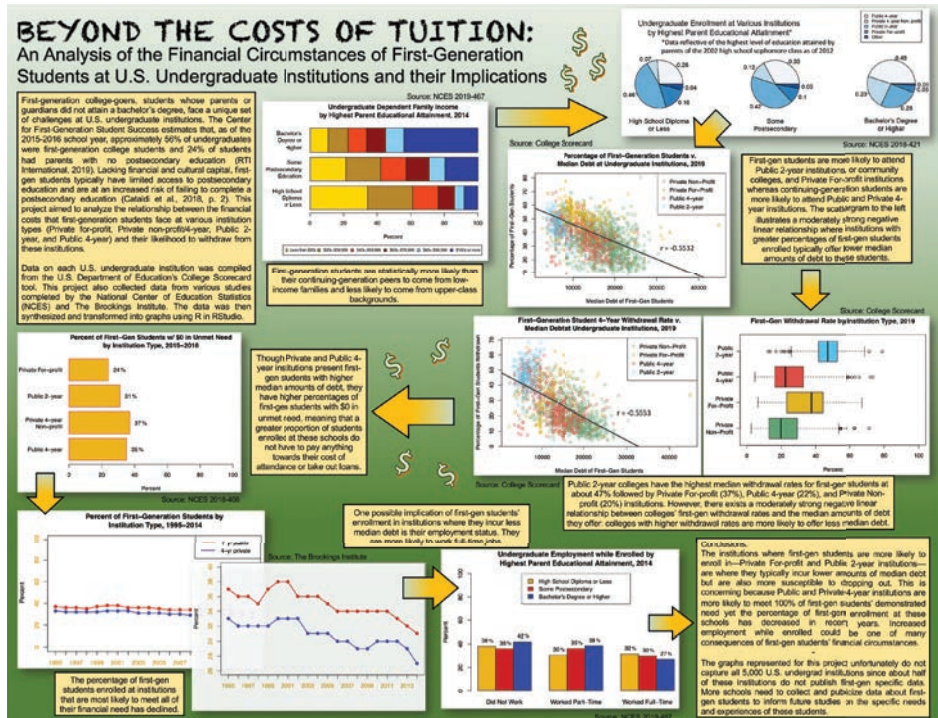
BEYOND THE COSTS OF TUITION:
An Analysis of the Financial Circumstances of First-Generation Students at U.S. Undergraduate Institutions and their Implications

First-generation college-goers, students whose parents or guardians did not attain a bachelor's degree, face a unique set of challenges at U.S. undergraduate institutions. The Center for First-Generation Student Success estimates that, as of the 2015-2016 school year, approximately 56% of undergraduates were first-generation college students and 24% of students had parents with no postsecondary education (RTI International, 2019). Lacking financial and cultural capital, first-gen students typically have limited access to postsecondary education and are at an increased risk of failing to complete a postsecondary education (Cataldi et al., 2018, p. 2). This project aimed to analyze the relationship between the financial costs that first-generation students face at various institution types (Private for-profit, Private non-profit/4-year, Public 2-year, and Public 4-year) and their likelihood to withdraw from these institutions.

Data on each U.S. undergraduate institution was compiled from the U.S. Department of Education's College Scorecard tool. This project also collected data from various studies completed by the National Center of Education Statistics (NCES) and The Brookings Institute. The data was then synthesized and transformed into graphs using R in RStudio.

Source: NCES 2019-467
Undergraduate Dependent Family Income by Highest Parent Educational Attainment, 2014
Bachelor's Degree or Higher
Some Postsecondary Education
High School Diploma or Less
Percent
0 20 40 60 80 100

First-generation students are statistically more likely than their continuing-generation peers to come from low-income families and less likely to come from upper-class backgrounds.

Undergraduate Enrollment at Various Institutions by Highest Parent Educational Attainment*
*Data reflective of the highest level of education attained by parents of the 2002 high school sophomore class as of 2012
Public 4-year
Public 2-year
Private for-profit
Private non-profit
Other
High School Diploma or Less
Some Postsecondary
Bachelor's Degree or Higher
Source: NCES 2018-421

Source: College Scorecard
Percentage of First-Generation Students v. Median Debt at Undergraduate Institutions, 2019
Private Non-Profit
Private For-Profit
Public 4-year
Public 2-year
r = -0.3532
Percentage of First-Gen Students
Median Debt of First-Gen Students
10000 20000 30000 40000

First-gen students are more likely to attend Public 2-year institutions, or community colleges, and Private For-profit institutions whereas continuing-generation students are more likely to attend Public and Private 4-year institutions. The scatterplot to the left illustrates a moderately strong negative linear relationship where institutions with greater percentages of first-gen students enrolled typically offer lower median amounts of debt to these students.

Percent of First-Gen Students w/ $0 in Unmet Need by Institution Type, 2015-2016
Private For-profit 24%
Public 2-year 31%
Private 4-year Non-profit 37%
Public 4-year 26%
0 20 40 60 80 100
Percent
Source: NCES 2018-400

Though Private and Public 4-year institutions present first-gen students with higher median amounts of debt, they have higher percentages of first-gen students with $0 in unmet need, meaning that a greater proportion of students enrollet at these schools do not have to pay anything towards their cost of attendance or take out loans.

First-Gen Students 4-Year Withdrawal Rate v. Median Debtat Undergraduate Institutions, 2019
Private Non-Profit
Private For-Profit
Public 4-year
Public 2-year
r = -0.5553
Percentage of First-Gen Students Withdrawn
Median Debt of First-Gen Students
10000 20000 30000 40000
Source: College Scorecard

Source: College Scorecard
First-Gen Withdrawal Rate by Institution Type, 2019
Public 2-year
Public 4-year
Private For-Profit
Private Non-Profit
Percent

Public 2-year colleges have the highest median withdrawal rates for first-gen students at about 47% followed by Private For-profit (37%), Public 4-year (22%), and Private Non-profit (20%) institutions. However, there exists a moderately strong negative linear relationship between colleges' first-gen withdrawal rates and the median amounts of debt they offer: colleges with higher withdrawal rates are more likely to offer less median debt.

Percent of First-Generation Students by Institution Type, 1995-2014
4-yr public
4-yr private
Percent
1995 1997 1999 2001 2003 2005 2007 2009 2011 2013

The percentage of first-gen students enrolled at institutions that are most likely to meet all of their financial need has declined.

Source: The Brookings Institute

One possible implication of first-gen students' enrollment in institutions where they incur less median debt is their employment status. They are more likely to work full-time jobs.

Undergraduate Employment while Enrolled by Highest Parent Educational Attainment, 2014
High School Diploma or Less
Some Postsecondary
Bachelor's Degree or Higher
Percent
Did Not Work 38% 38% 42%
Worked Part-Time 30% 35% 38%
Worked Full-Time 32% 30% 27%
Source: NCES 2018-467

Conclusions.
The institutions where first-gen students are more likely to enroll in—Private For-profit and Public 2-year institutions—are where they typically incur lower amounts of median debt but are also more susceptible to dropping out. This is concerning because Public and Private 4-year institutions are more likely to meet 100% of first-gen students' demonstrated need yet the percentage of first-gen enrollment at these schools has decreased in recent years. Increased employment while enrolled could be one of many consequences of first-gen students' financial circumstances.

The graphs represented for this project unfortunately do not capture all 5,000 U.S. undergrad institutions since about half of these institutions do not publish first-gen specific data. More schools need to collect and publicize data about first-gen students to inform future studies on the specific needs and experiences of these students.